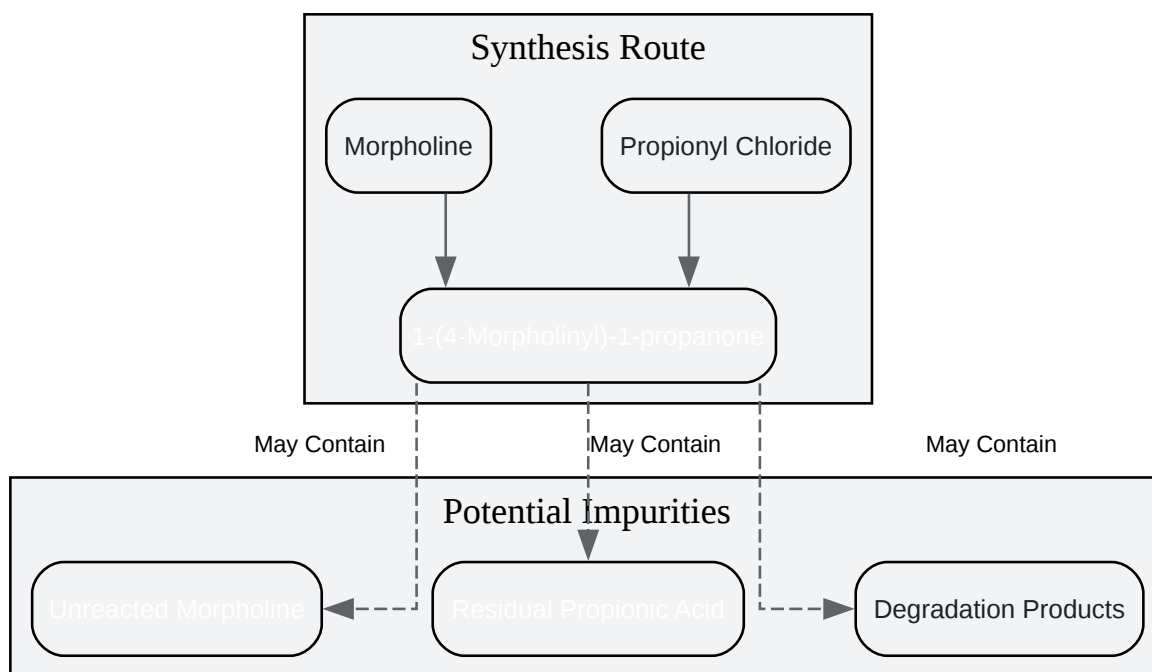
Synthesis Route

Morpholine

Propionyl Chloride

1-(4-Morpholinyl)-1-propanone

May Contain

May Contain

May Contain

Potential Impurities

Unreacted Morpholine

Residual Propionic Acid

Degradation Products